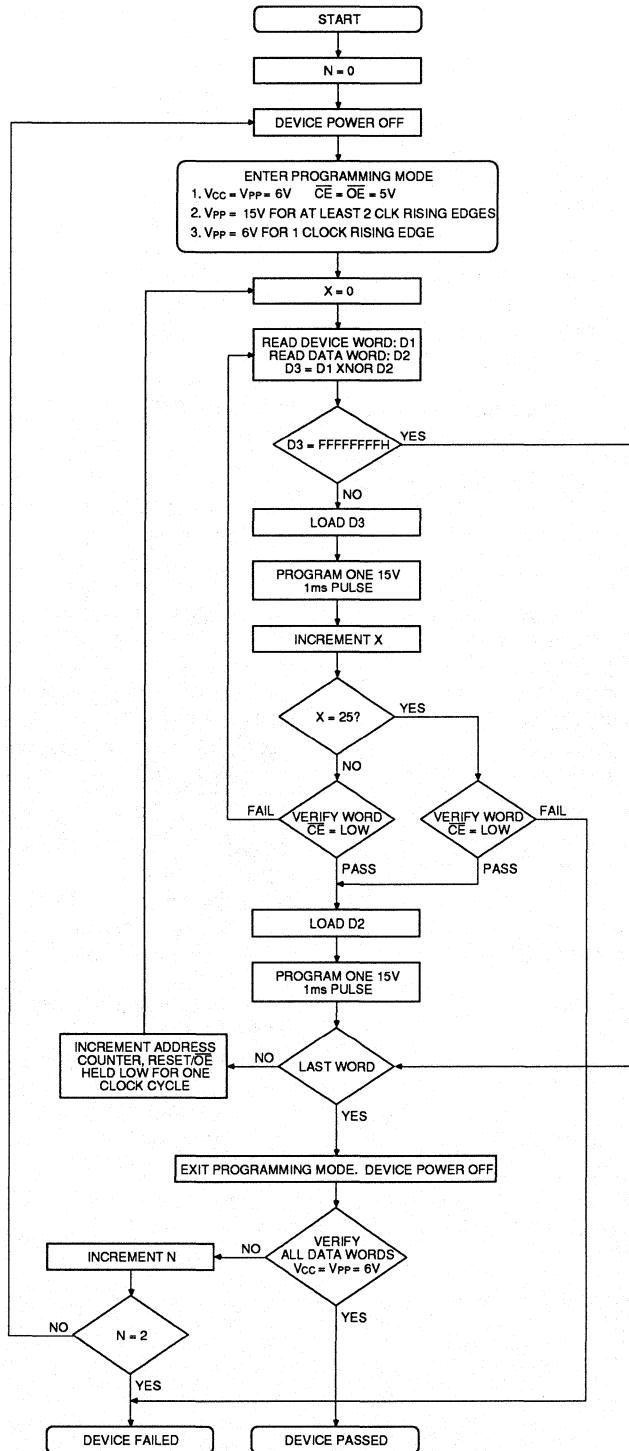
START

N = 0

DEVICE POWER OFF

ENTER PROGRAMMING MODE
1. $V_{CC} = V_{PP} = 6V$ $\overline{CE} = \overline{OE} = 5V$
2. $V_{PP} = 15V$ FOR AT LEAST 2 CLK RISING EDGES
3. $V_{PP} = 6V$ FOR 1 CLOCK RISING EDGE

X = 0

READ DEVICE WORD: D1
READ DATA WORD: D2
D3 = D1 XNOR D2

D3 = FFFFFFFFH

YES

NO

LOAD D3

PROGRAM ONE 15V
1ms PULSE

INCREMENT X

X = 25?

YES

NO

FAIL

VERIFY WORD
$\overline{CE}$ = LOW

VERIFY WORD
$\overline{CE}$ = LOW

FAIL

PASS

PASS

LOAD D2

PROGRAM ONE 15V
1ms PULSE

INCREMENT ADDRESS COUNTER, RESET/$\overline{OE}$ HELD LOW FOR ONE CLOCK CYCLE

NO

LAST WORD

YES

EXIT PROGRAMMING MODE. DEVICE POWER OFF

INCREMENT N

NO

VERIFY
ALL DATA WORDS
$V_{CC} = V_{PP} = 6V$

NO

N = 2

YES

YES

DEVICE FAILED

DEVICE PASSED